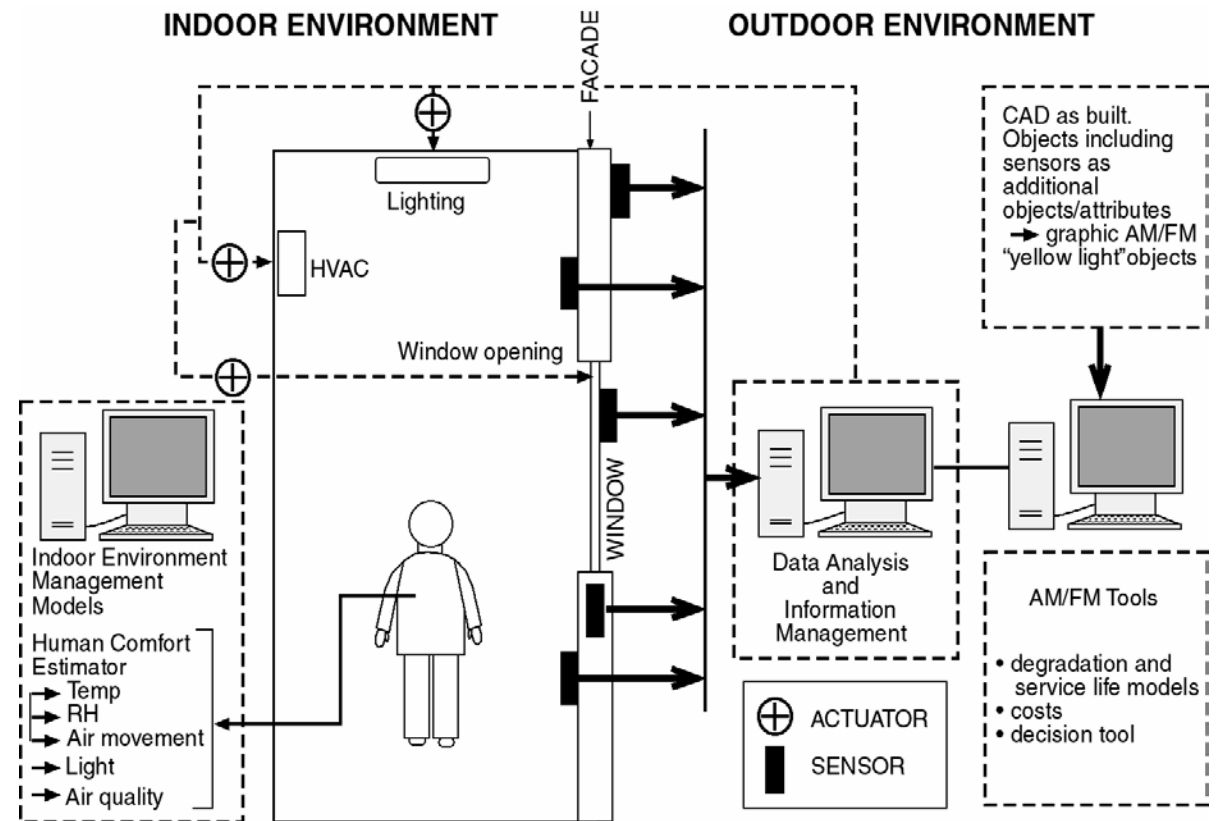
INDOOR ENVIRONMENT

FACADE

OUTDOOR ENVIRONMENT

CAD as built. Objects including sensors as additional objects/attributes → graphic AM/FM "yellow light"objects

Lighting

HVAC

Window opening

WINDOW

Indoor Environment Management Models

Human Comfort Estimator
→ Temp
→ RH
→ Air movement
→ Light
→ Air quality

Data Analysis and Information Management

AM/FM Tools

• degradation and service life models
• costs
• decision tool

ACTUATOR

SENSOR